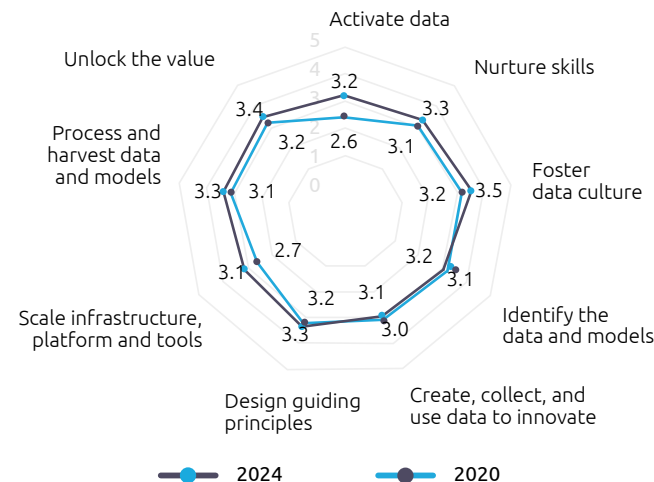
Activate data

Nurture skills

Foster data culture

Identify the data and models

Create, collect, and use data to innovate

Design guiding principles

Scale infrastructure, platform and tools

Process and harvest data and models

Unlock the value

5
4
3
2
1
0

3.2
2.6
3.3
3.1
3.5
3.2
3.1
3.2
3.0
3.1
3.3
3.2
3.1
2.7
3.3
3.1
3.4
3.2

2024
2020